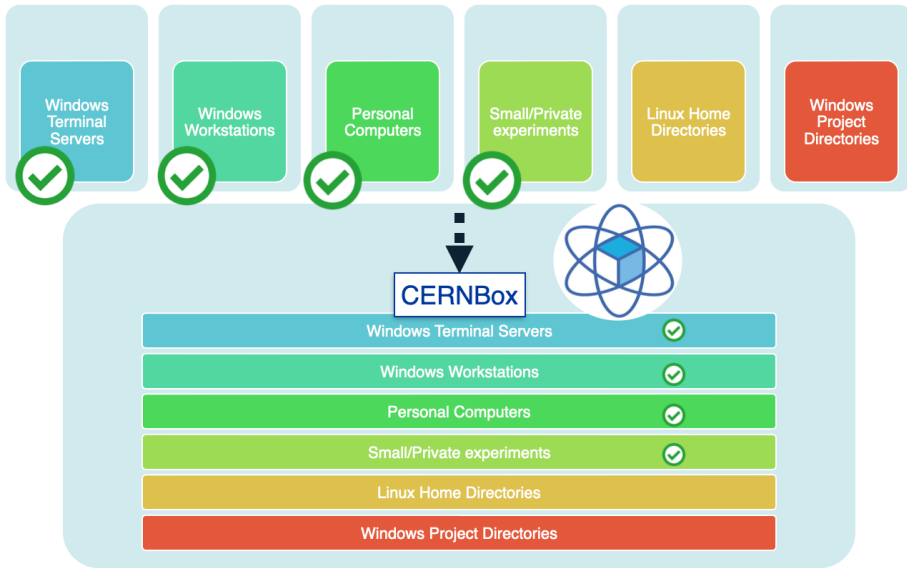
Windows Terminal Servers

Windows Workstations

Personal Computers

Small/Private experiments

Linux Home Directories

Windows Project Directories

CERNBox

Windows Terminal Servers

Windows Workstations

Personal Computers

Small/Private experiments

Linux Home Directories

Windows Project Directories